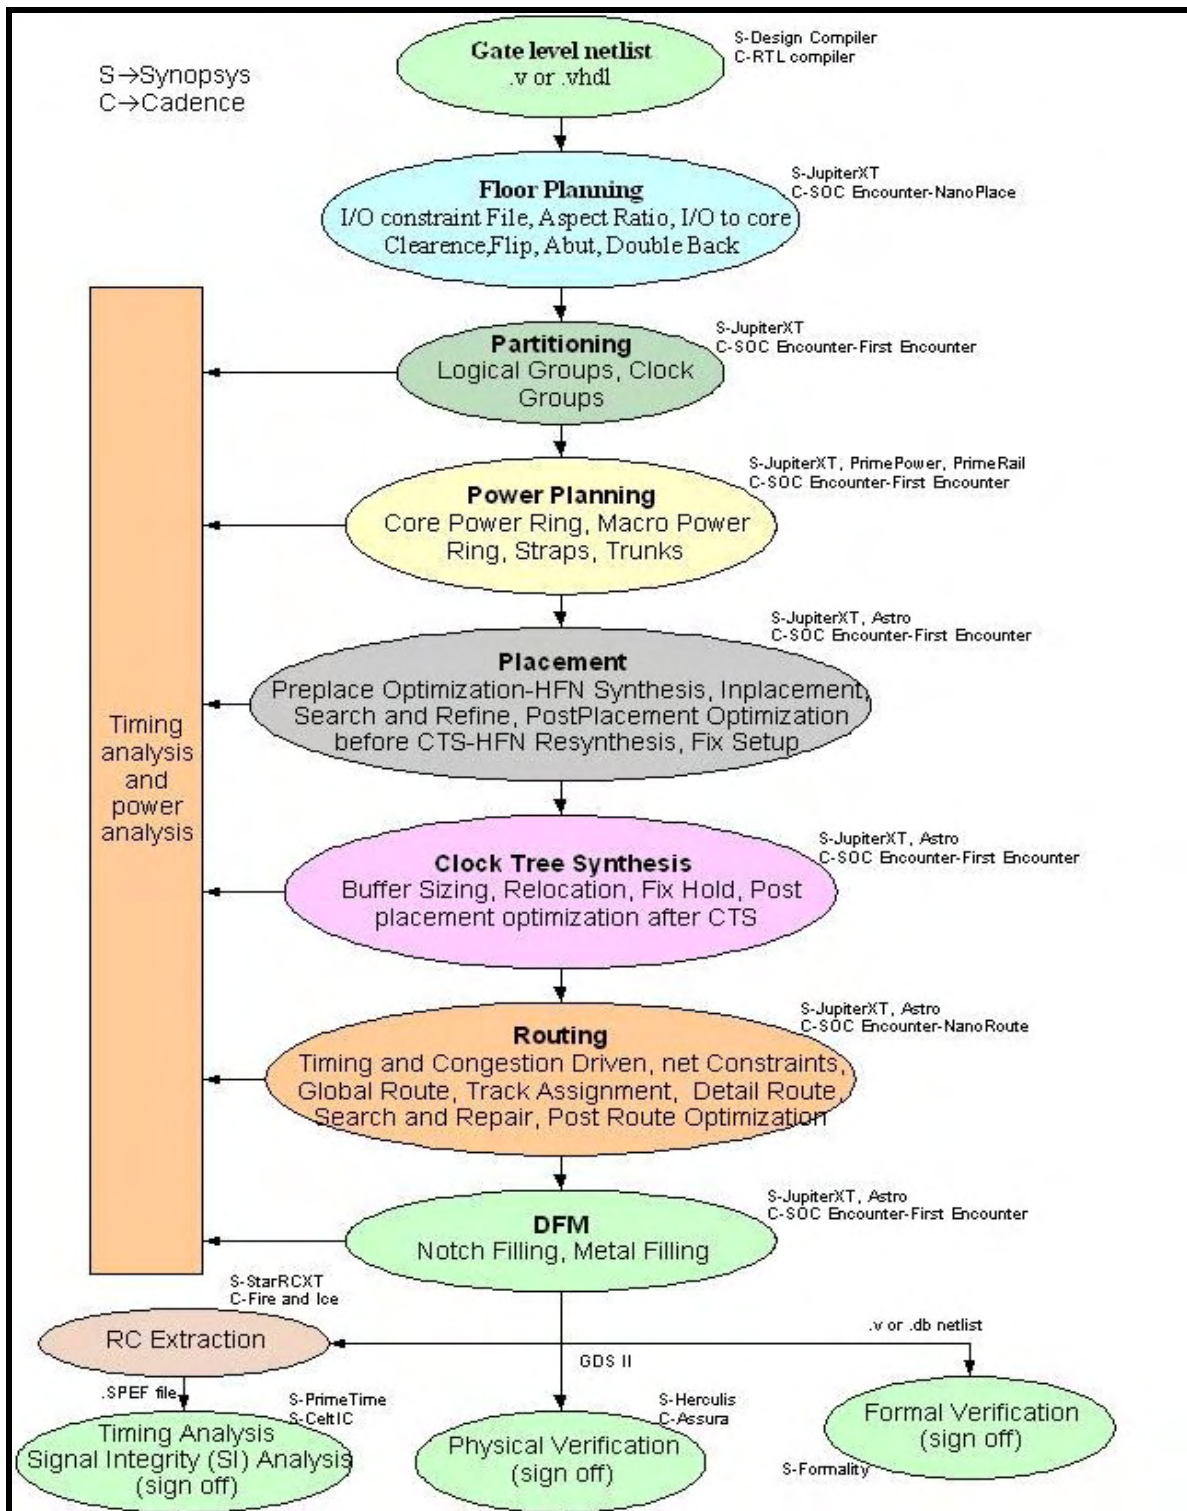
S→Synopsys
C→Cadence

Gate level netlist
.v or .vhdl

S-Design Compiler
C-RTL compiler

Floor Planning
I/O constraint File, Aspect Ratio, I/O to core Clearence,Flip, Abut, Double Back

S-JupiterXT
C-SOC Encounter-NanoPlace

Timing analysis and power analysis

Partitioning
Logical Groups, Clock Groups

S-JupiterXT
C-SOC Encounter-First Encounter

Power Planning
Core Power Ring, Macro Power Ring, Straps, Trunks

S-JupiterXT, PrimePower, PrimeRail
C-SOC Encounter-First Encounter

Placement
Preplace Optimization-HFN Synthesis, Inplacement, Search and Refine, PostPlacement Optimization before CTS-HFN Resynthesis, Fix Setup

S-JupiterXT, Astro
C-SOC Encounter-First Encounter

Clock Tree Synthesis
Buffer Sizing, Relocation, Fix Hold, Post placement optimization after CTS

S-JupiterXT, Astro
C-SOC Encounter-First Encounter

Routing
Timing and Congestion Driven, net Constraints, Global Route, Track Assignment, Detail Route, Search and Repair, Post Route Optimization

S-JupiterXT, Astro
C-SOC Encounter-NanoRoute

DFM
Notch Filling, Metal Filling

S-JupiterXT, Astro
C-SOC Encounter-First Encounter

S-StarRCXT
C-Fire and Ice

RC Extraction

.v or .db netlist

GDS II

.SPEF file

S-PrimeTime
S-CeltIC

Timing Analysis
Signal Integrity (SI) Analysis
(sign off)

S-Herculis
C-Assura

Physical Verification
(sign off)

Formal Verification
(sign off)

S-Formality